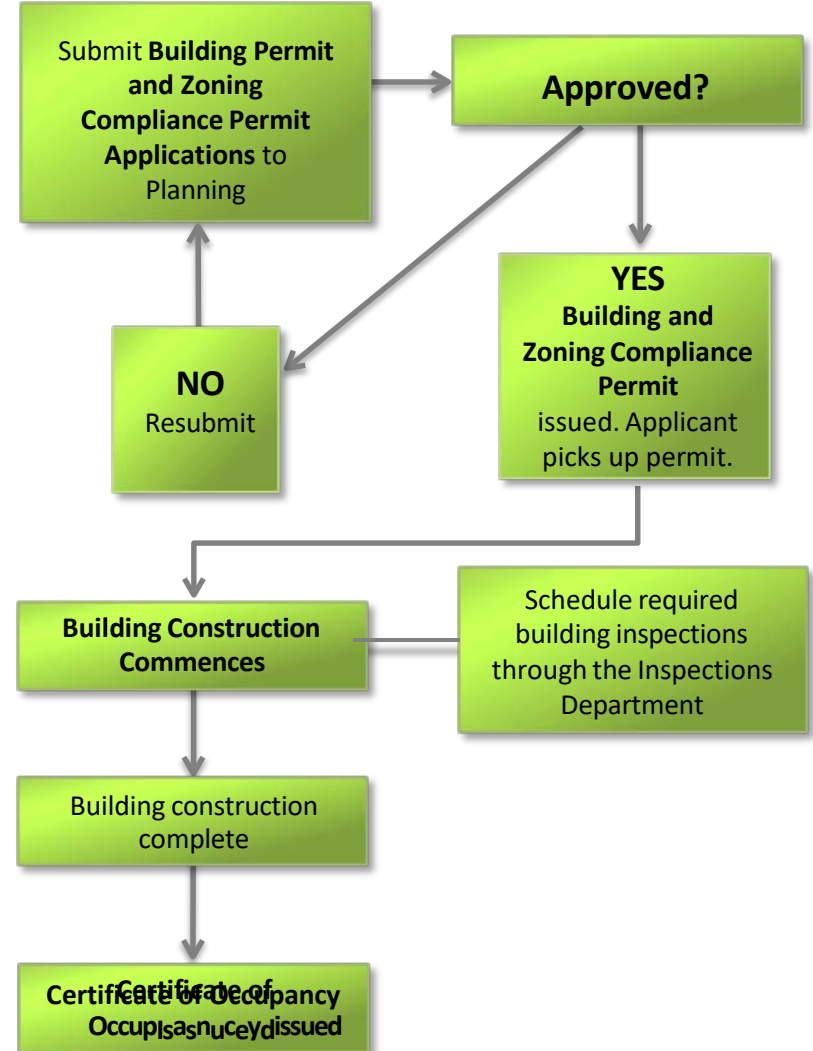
Submit **Building Permit and Zoning Compliance Permit Applications** to Planning

**Approved?**

**YES**
**Building and Zoning Compliance Permit** issued. Applicant picks up permit.

**NO**
Resubmit

**Building Construction Commences**

Schedule required building inspections through the Inspections Department

Building construction complete

**Certificate of Occupancy**
**Certificate of Occupancy issued**